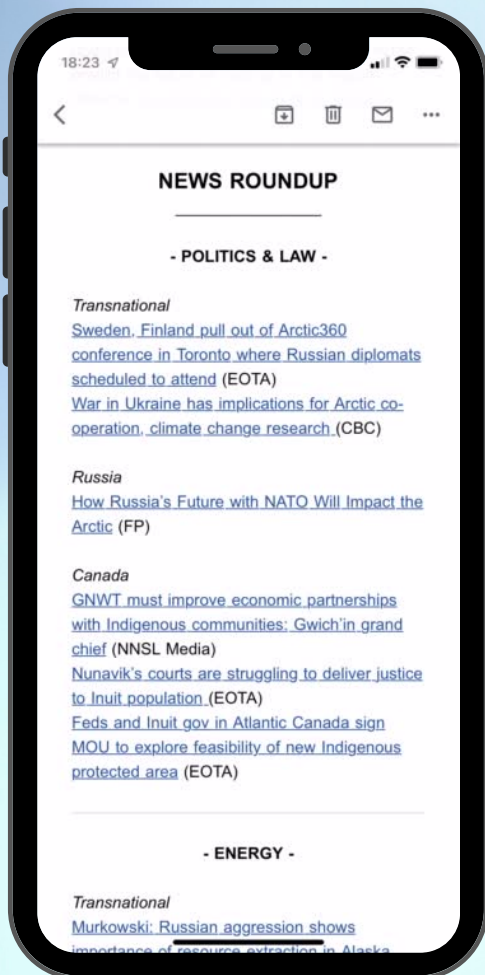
18:23

NEWS ROUNDUP

- POLITICS & LAW -

Transnational
Sweden, Finland pull out of Arctic360 conference in Toronto where Russian diplomats scheduled to attend (EOTA)
War in Ukraine has implications for Arctic co-operation, climate change research (CBC)

Russia
How Russia's Future with NATO Will Impact the Arctic (FP)

Canada
GNWT must improve economic partnerships with Indigenous communities: Gwich'in grand chief (NNSL Media)
Nunavik's courts are struggling to deliver justice to Inuit population (EOTA)
Feds and Inuit gov in Atlantic Canada sign MOU to explore feasibility of new Indigenous protected area (EOTA)

- ENERGY -

Transnational
Murkowski: Russian aggression shows importance of resource extraction in Alaska